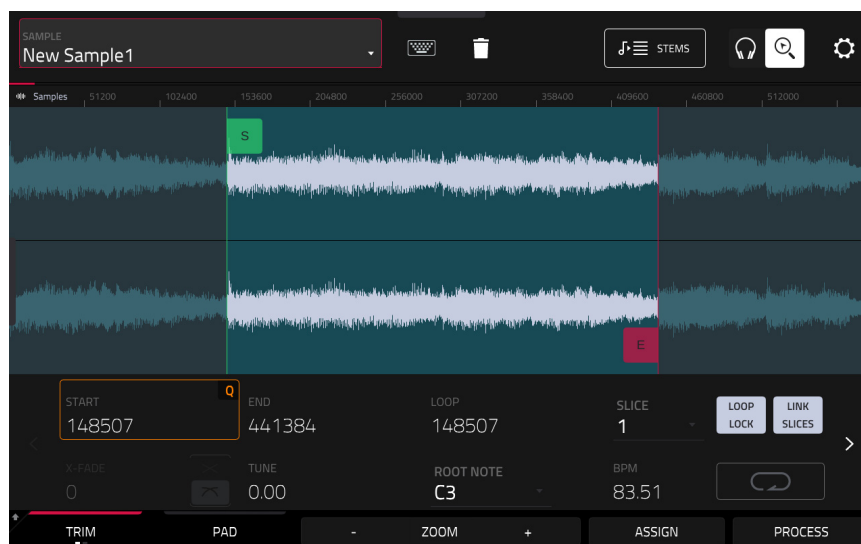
SAMPLE
New Sample1

STEMS

Samples 51200 102400 153600 204800 256000 307200 358400 409600 460800 512000

S

E

START
148507
Q

END
441384

LOOP
148507

SLICE
1

LOOP LOCK

LINK SLICES

X-FADE
0

TUNE
0.00

ROOT NOTE
C3

BPM
83.51

TRIM

PAD

-

ZOOM

+

ASSIGN

PROCESS